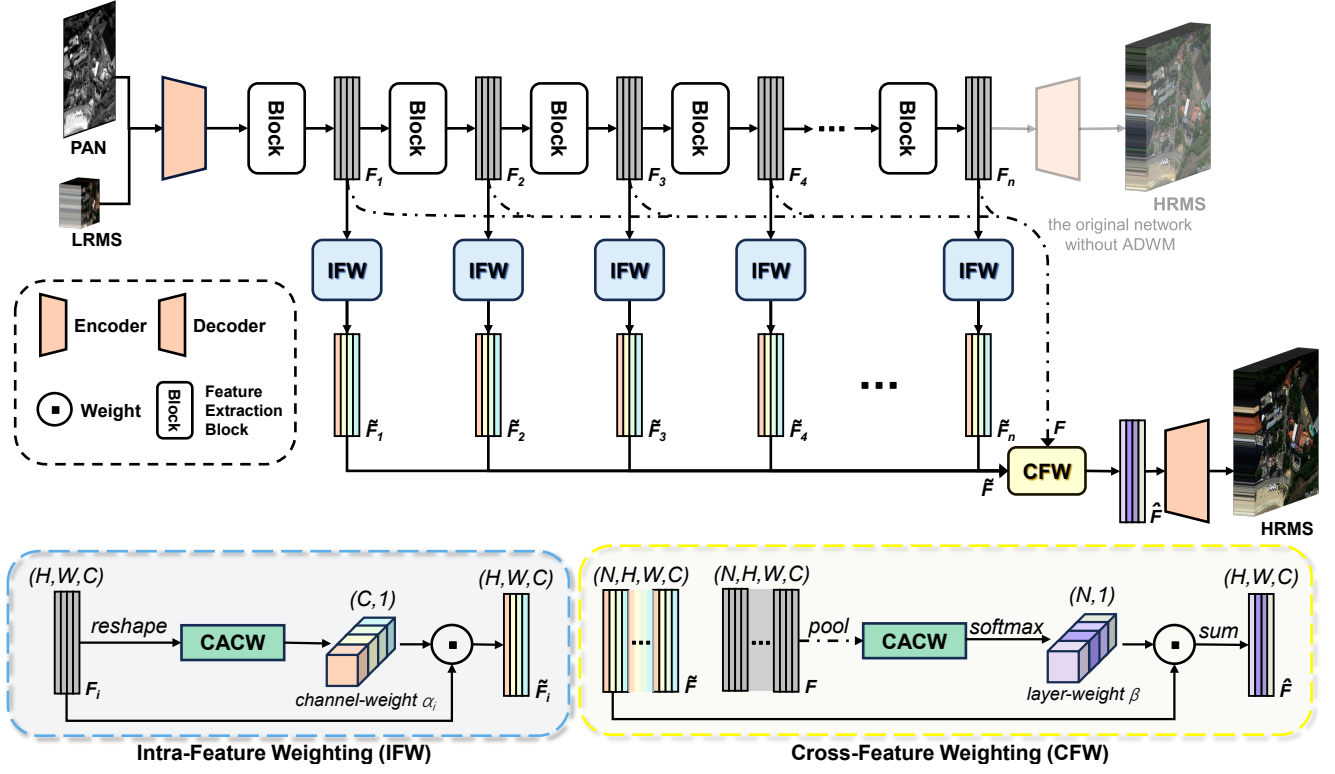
PAN

LRMS

Block

$F_1$

Block

$F_2$

Block

$F_3$

Block

$F_4$

...

Block

$F_n$

HRMS

the original network without ADWM

IFW

IFW

IFW

IFW

IFW

Encoder

Decoder

Weight

Block

Feature Extraction Block

$\tilde{F}_1$

$\tilde{F}_2$

$\tilde{F}_3$

$\tilde{F}_4$

...

$\tilde{F}_n$

$F$

$\tilde{F}$

CFW

$\hat{F}$

HRMS

(H,W,C)

reshape

CACW

(C,1)

(H,W,C)

$F_i$

channel-weight $\alpha_i$

$\tilde{F}_i$

Intra-Feature Weighting (IFW)

(N,H,W,C)

(N,H,W,C)

...

$\tilde{F}$

...

$F$

pool

CACW

softmax

(N,1)

layer-weight $\beta$

sum

(H,W,C)

$\hat{F}$

Cross-Feature Weighting (CFW)